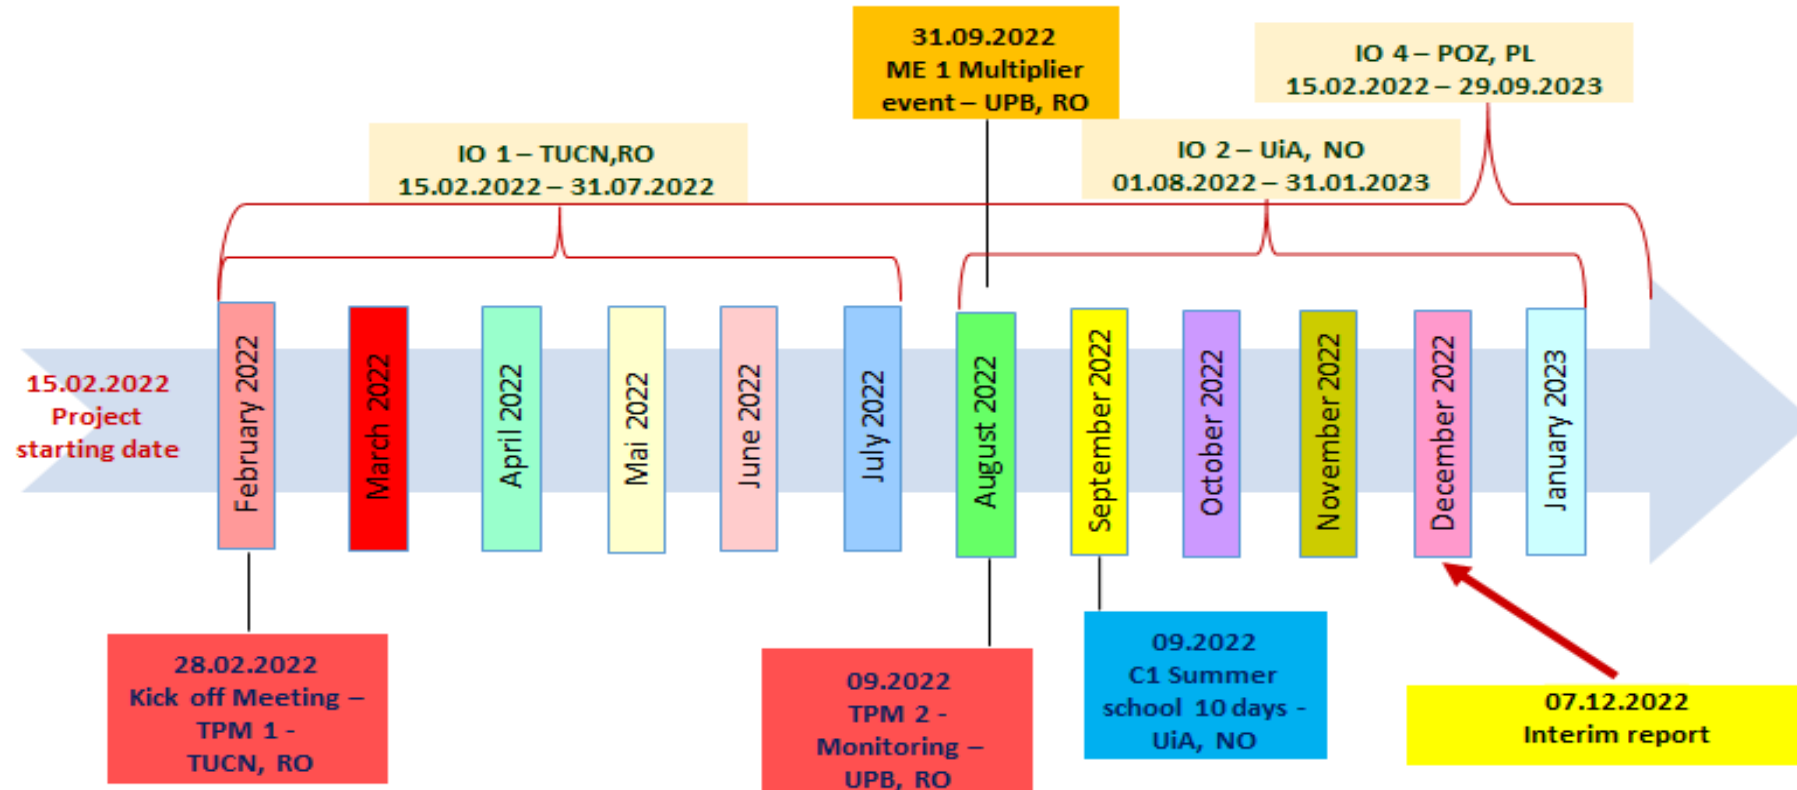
31.09.2022
ME 1 Multiplier event – UPB, RO

IO 4 – POZ, PL
15.02.2022 – 29.09.2023

IO 1 – TUCN,RO
15.02.2022 – 31.07.2022

IO 2 – UiA, NO
01.08.2022 – 31.01.2023

15.02.2022
Project starting date

February 2022

March 2022

April 2022

Mai 2022

June 2022

July 2022

August 2022

September 2022

October 2022

November 2022

December 2022

January 2023

28.02.2022
Kick off Meeting – TPM 1 - TUCN, RO

09.2022
TPM 2 - Monitoring – UPB, RO

09.2022
C1 Summer school 10 days - UiA, NO

07.12.2022
Interim report